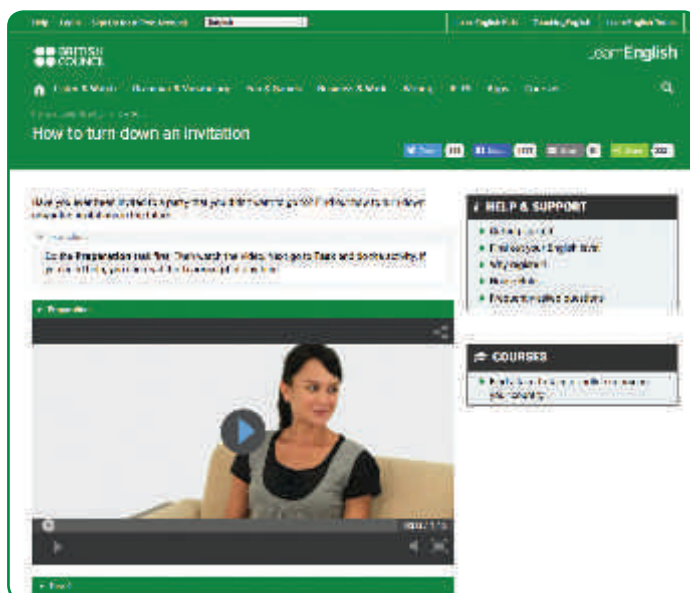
Help Log in Sign up to our free newsletter English

LearnEnglish Kids TeachingEnglish LearnEnglish Teens

BRITISH COUNCIL

LearnEnglish

Listen & Watch Grammar & Vocabulary Your English Business & Work Writing IELTS Apps Courses

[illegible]

How to turn down an invitation

Tweet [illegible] Like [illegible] Share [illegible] Share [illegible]

Have you ever been invited to a party that you didn't want to go to? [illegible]

Instructions

Do the Preparation task first. Then watch the video. Next go to Task and do the activity. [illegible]

Preparation

Task

HELP & SUPPORT

Getting started
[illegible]
Why register?
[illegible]
Frequently asked questions

COURSES

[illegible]